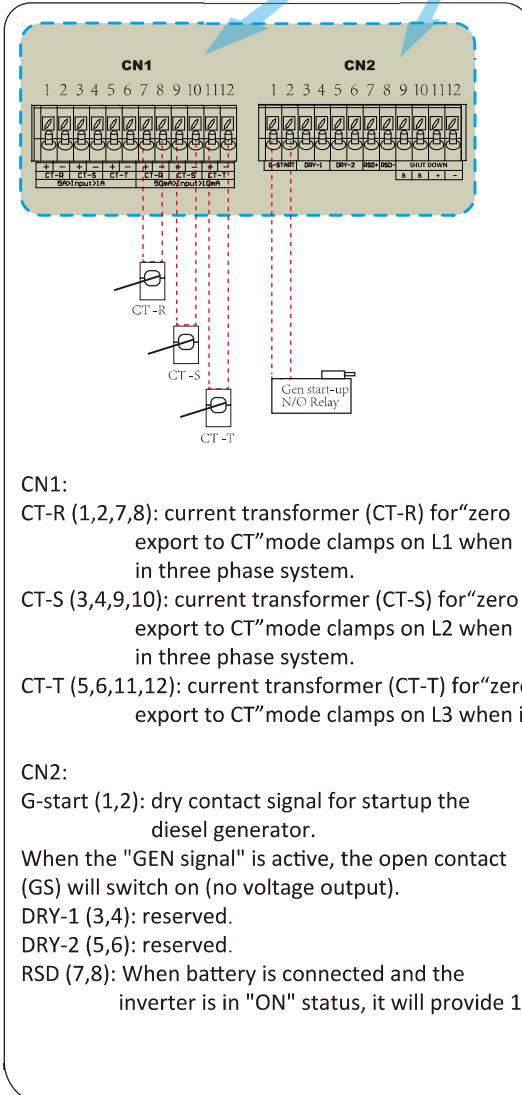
CN1

1 2 3 4 5 6 7 8 9 10 11 12

+ − + − + − + − + − + −
CT-R CT-S CT-T CT-R CT-S CT-T
5A>Input>1A 50mA>Input>10mA

CN2

1 2 3 4 5 6 7 8 9 10 11 12

G-START DRY-1 DRY-2 RSD+ RSD- SHUT DOWN
B B + −

CT-R

CT-S

CT-T

Gen start-up N/O Relay

CN1:

CT-R (1,2,7,8): current transformer (CT-R) for“zero export to CT”mode clamps on L1 when in three phase system.

CT-S (3,4,9,10): current transformer (CT-S) for“zero export to CT”mode clamps on L2 when in three phase system.

CT-T (5,6,11,12): current transformer (CT-T) for“zer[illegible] export to CT”mode clamps on L3 when i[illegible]

CN2:

G-start (1,2): dry contact signal for startup the diesel generator.

When the "GEN signal" is active, the open contact (GS) will switch on (no voltage output).

DRY-1 (3,4): reserved.

DRY-2 (5,6): reserved.

RSD (7,8): When battery is connected and the inverter is in "ON" status, it will provide 1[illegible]